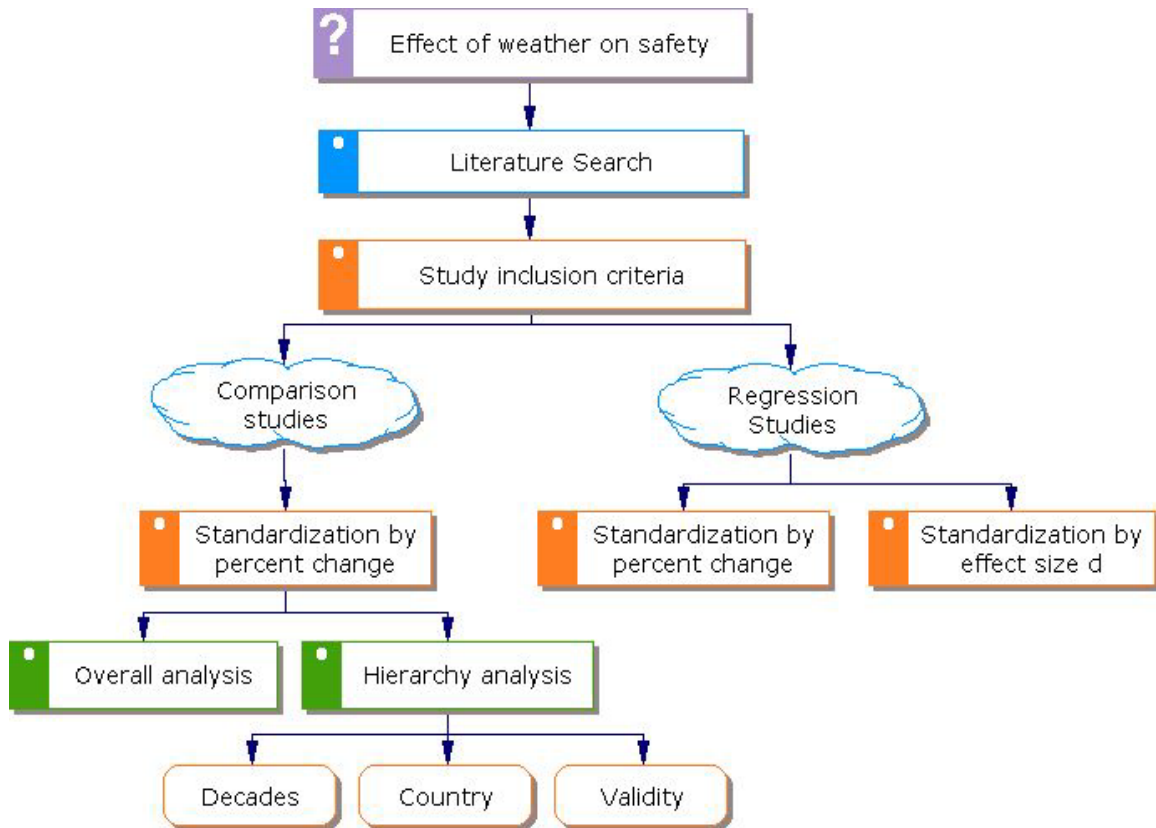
?
Effect of weather on safety

Literature Search

Study inclusion criteria

Comparison studies

Regression Studies

Standardization by percent change

Standardization by percent change

Standardization by effect size d

Overall analysis

Hierarchy analysis

Decades

Country

Validity